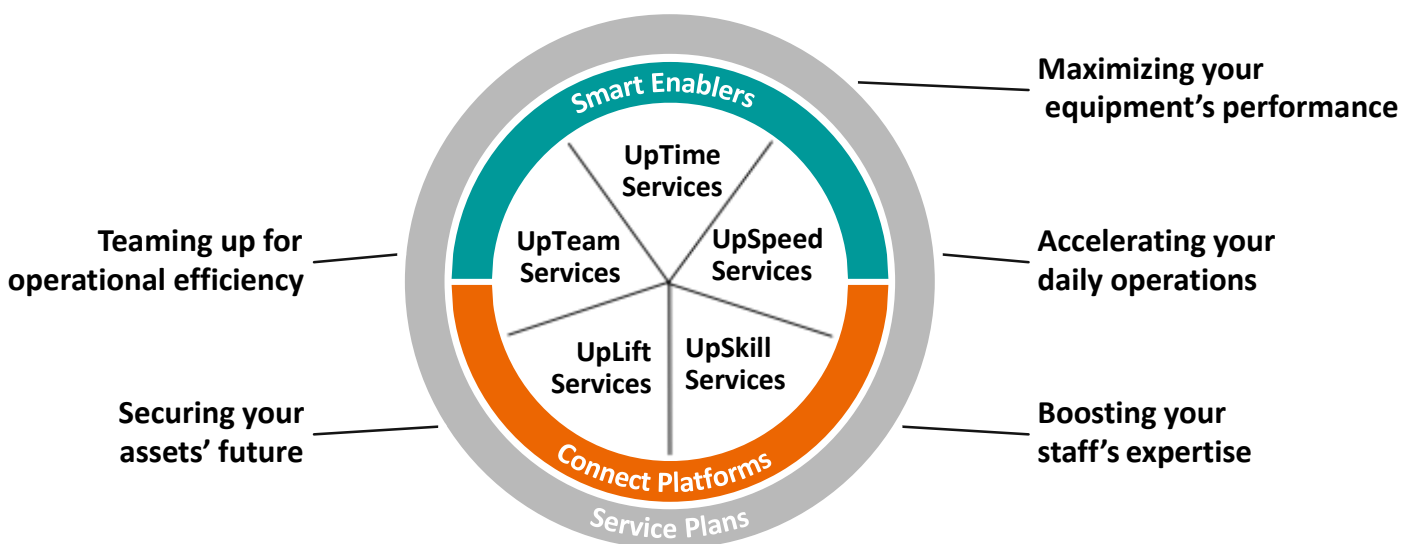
Maximizing your equipment's performance

Smart Enablers

UpTime Services

Teaming up for operational efficiency

UpTeam Services

UpSpeed Services

Accelerating your daily operations

UpLift Services

UpSkill Services

Securing your assets' future

Boosting your staff's expertise

Connect Platforms

Service Plans